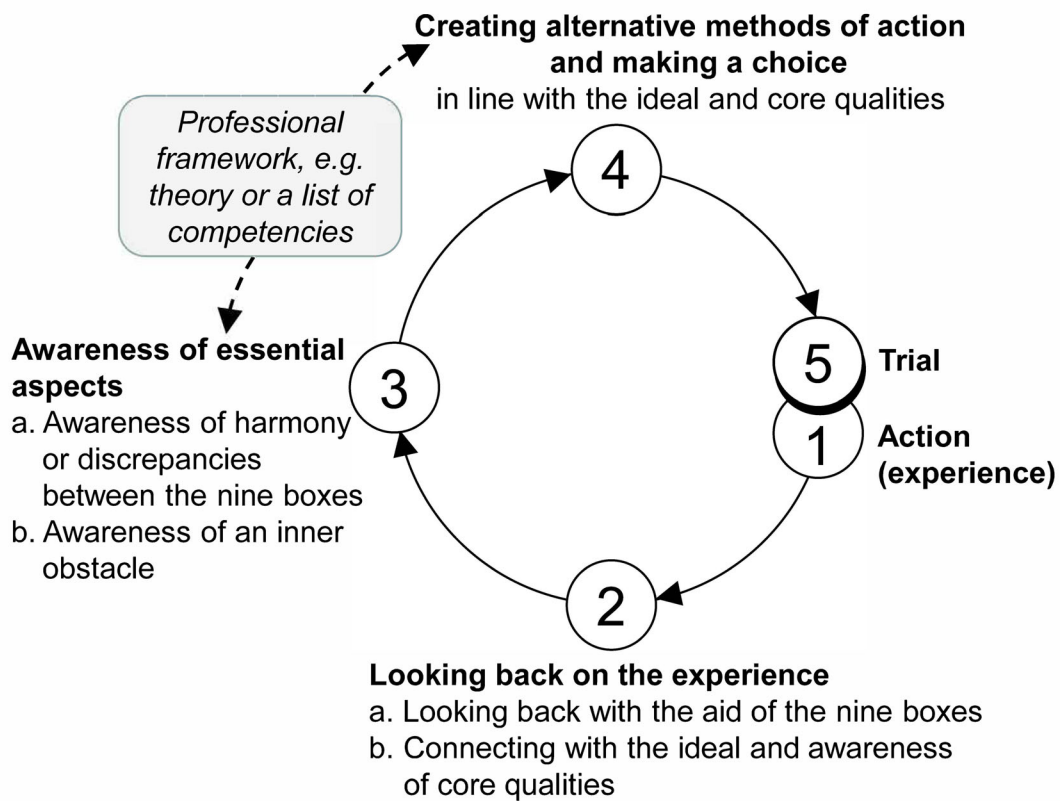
**Creating alternative methods of action and making a choice**
in line with the ideal and core qualities

*Professional framework, e.g. theory or a list of competencies*

4

**Awareness of essential aspects**
a. Awareness of harmony or discrepancies between the nine boxes
b. Awareness of an inner obstacle

3

5 **Trial**

1 **Action (experience)**

2

**Looking back on the experience**
a. Looking back with the aid of the nine boxes
b. Connecting with the ideal and awareness of core qualities